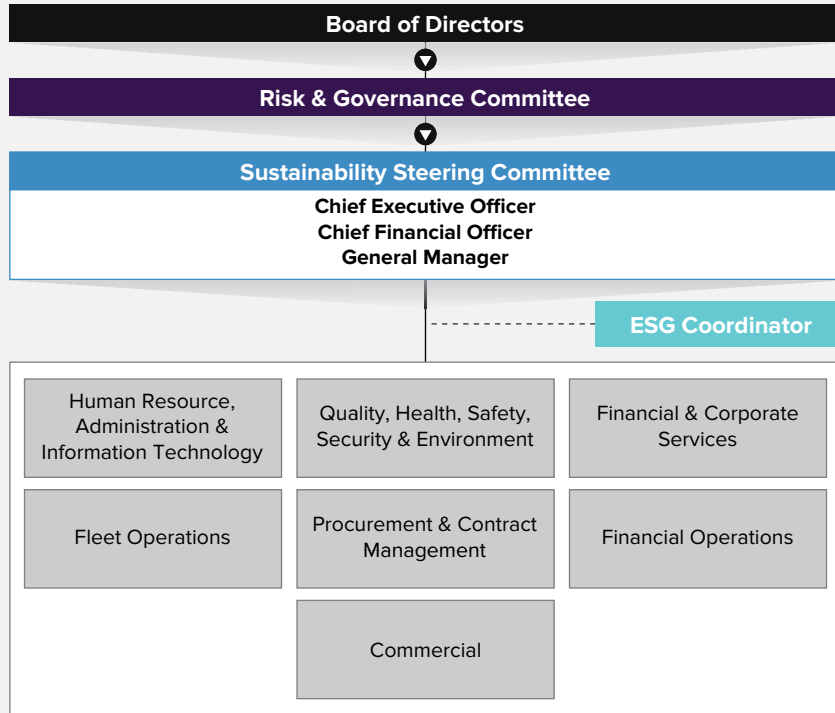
Board of Directors

Risk & Governance Committee

Sustainability Steering Committee

Chief Executive Officer
Chief Financial Officer
General Manager

ESG Coordinator

Human Resource, Administration & Information Technology

Quality, Health, Safety, Security & Environment

Financial & Corporate Services

Fleet Operations

Procurement & Contract Management

Financial Operations

Commercial